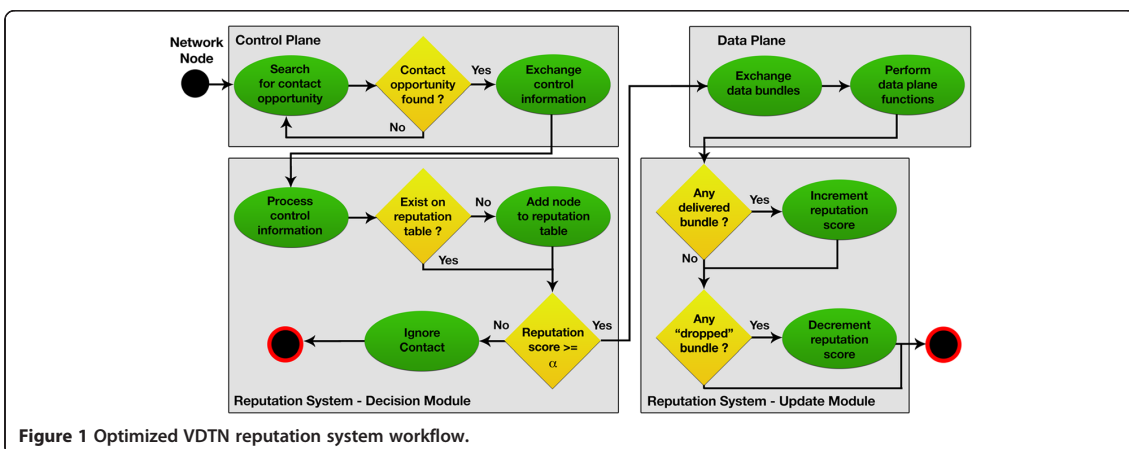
Network Node

Control Plane

Search for contact opportunity

Contact opportunity found ?

Yes

No

Exchange control information

Data Plane

Exchange data bundles

Perform data plane functions

Process control information

Exist on reputation table ?

No

Add node to reputation table

Yes

Reputation score >= $\alpha$

Yes

No

Ignore Contact

Reputation System - Decision Module

Any delivered bundle ?

Yes

Increment reputation score

No

Any "dropped" bundle ?

Yes

Decrement reputation score

Reputation System - Update Module

Figure 1 Optimized VDTN reputation system workflow.